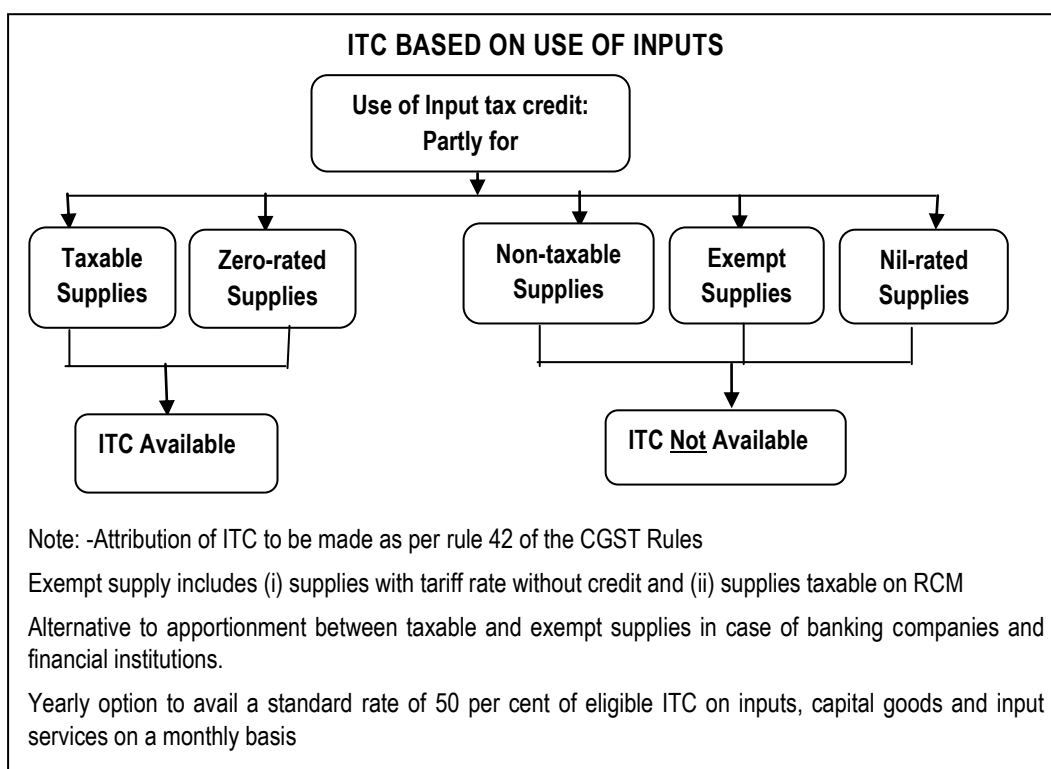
ITC BASED ON USE OF INPUTS

Use of Input tax credit: Partly for

Taxable Supplies

Zero-rated Supplies

Non-taxable Supplies

Exempt Supplies

Nil-rated Supplies

ITC Available

ITC Not Available

Note: -Attribution of ITC to be made as per rule 42 of the CGST Rules

Exempt supply includes (i) supplies with tariff rate without credit and (ii) supplies taxable on RCM

Alternative to apportionment between taxable and exempt supplies in case of banking companies and financial institutions.

Yearly option to avail a standard rate of 50 per cent of eligible ITC on inputs, capital goods and input services on a monthly basis